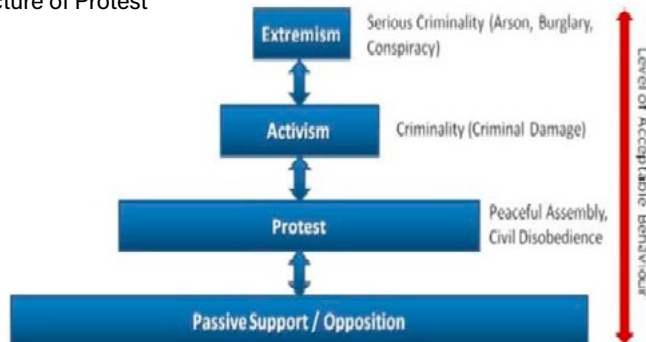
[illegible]cture of Protest

Extremism
Serious Criminality (Arson, Burglary, Conspiracy)

Activism
Criminality (Criminal Damage)

Protest
Peaceful Assembly, Civil Disobedience

Passive Support / Opposition

Level of Acceptable Behaviour